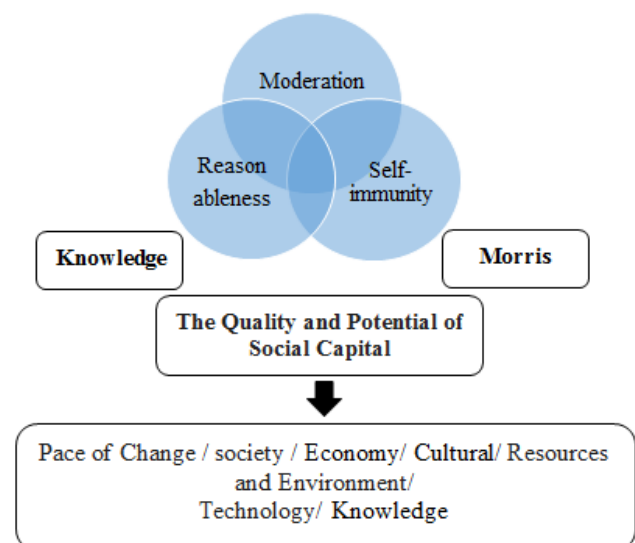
Moderation

Reason ableness

Self-immunity

Knowledge

Morris

The Quality and Potential of Social Capital

Pace of Change / society / Economy/ Cultural/ Resources and Environment/ Technology/ Knowledge